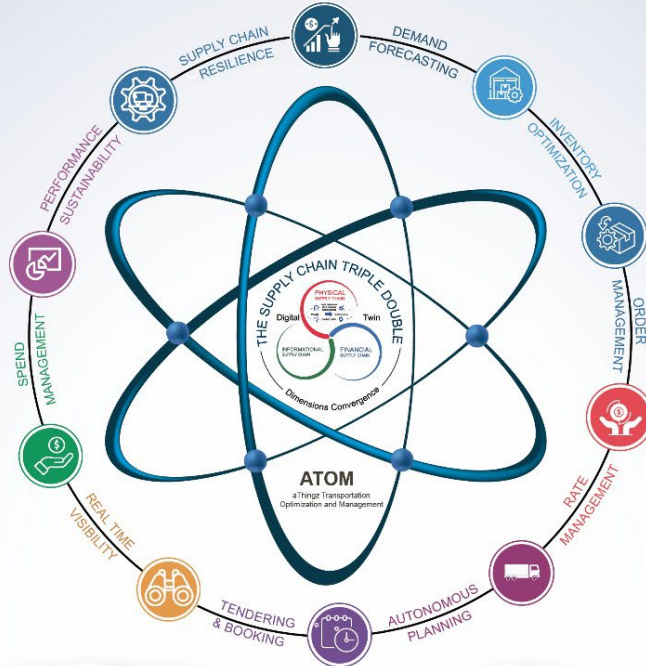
DEMAND FORECASTING

INVENTORY OPTIMIZATION

ORDER MANAGEMENT

RATE MANAGEMENT

AUTONOMOUS PLANNING

TENDERING & BOOKING

REAL TIME VISIBILITY

SPEND MANAGEMENT

PERFORMANCE SUSTAINABILITY

SUPPLY CHAIN RESILIENCE

THE SUPPLY CHAIN TRIPLE DOUBLE

Digital

Twin

PHYSICAL SUPPLY CHAIN

INFORMATIONAL SUPPLY CHAIN

FINANCIAL SUPPLY CHAIN

Dimensions Convergence

ATOM

aThingz Transportation Optimization and Management